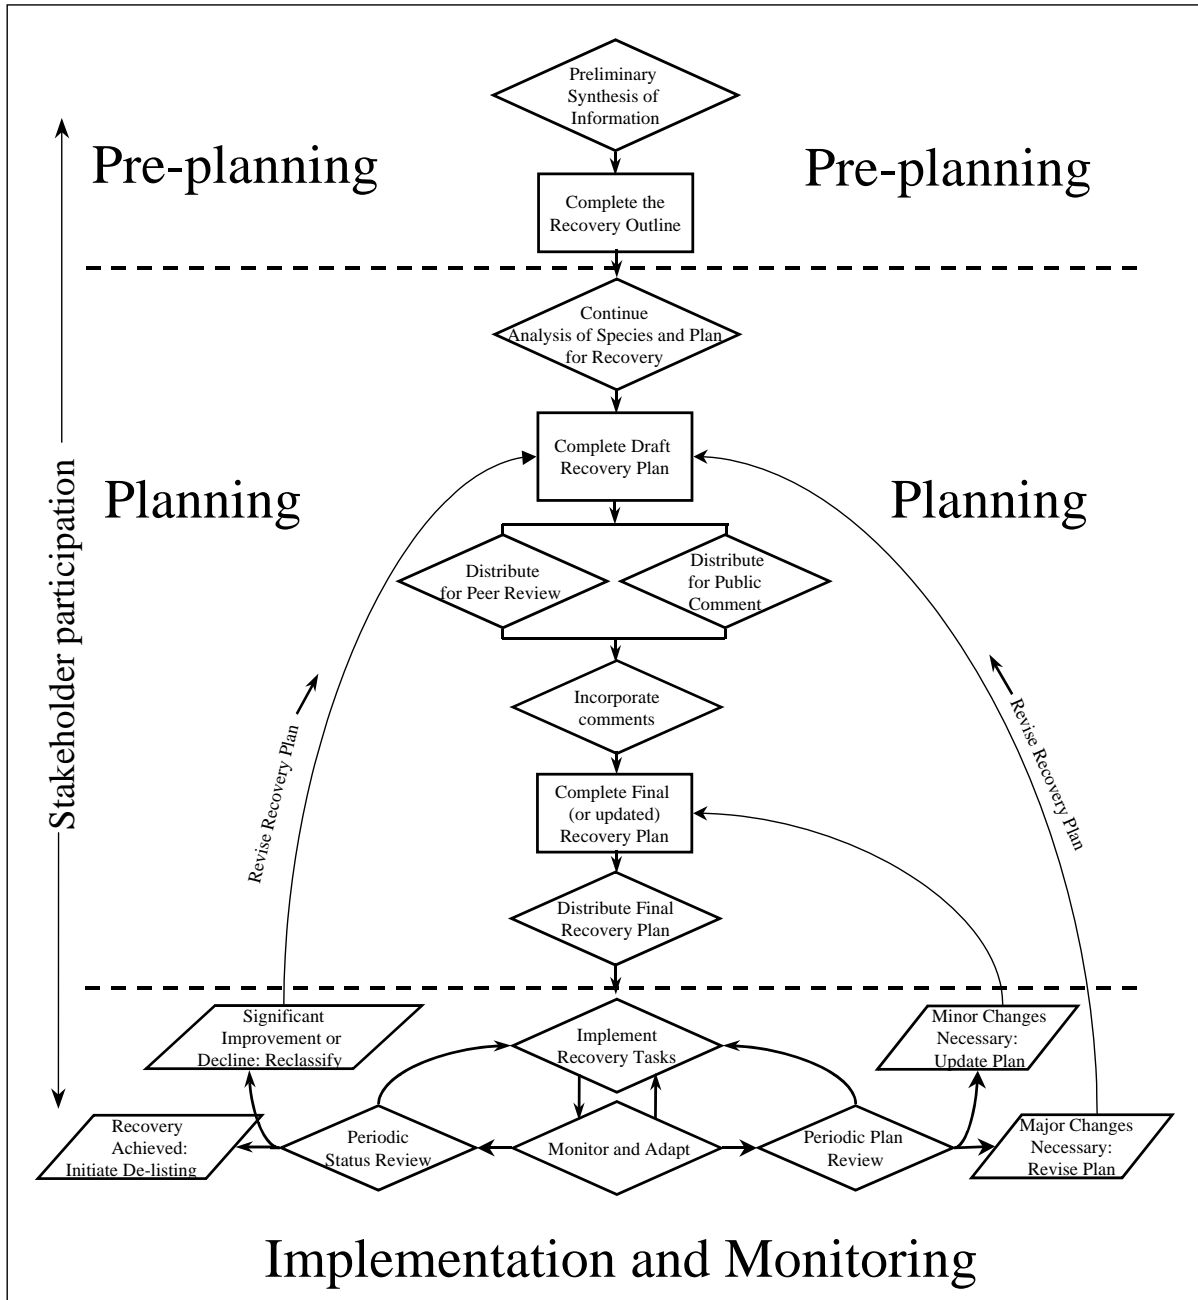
Preliminary Synthesis of Information

Pre-planning

Pre-planning

Complete the Recovery Outline

Stakeholder participation

Continue Analysis of Species and Plan for Recovery

Complete Draft Recovery Plan

Planning

Planning

Distribute for Peer Review

Distribute for Public Comment

Revise Recovery Plan

Revise Recovery Plan

Incorporate comments

Complete Final (or updated) Recovery Plan

Distribute Final Recovery Plan

Significant Improvement or Decline: Reclassify

Implement Recovery Tasks

Minor Changes Necessary: Update Plan

Recovery Achieved: Initiate De-listing

Periodic Status Review

Monitor and Adapt

Periodic Plan Review

Major Changes Necessary: Revise Plan

Implementation and Monitoring